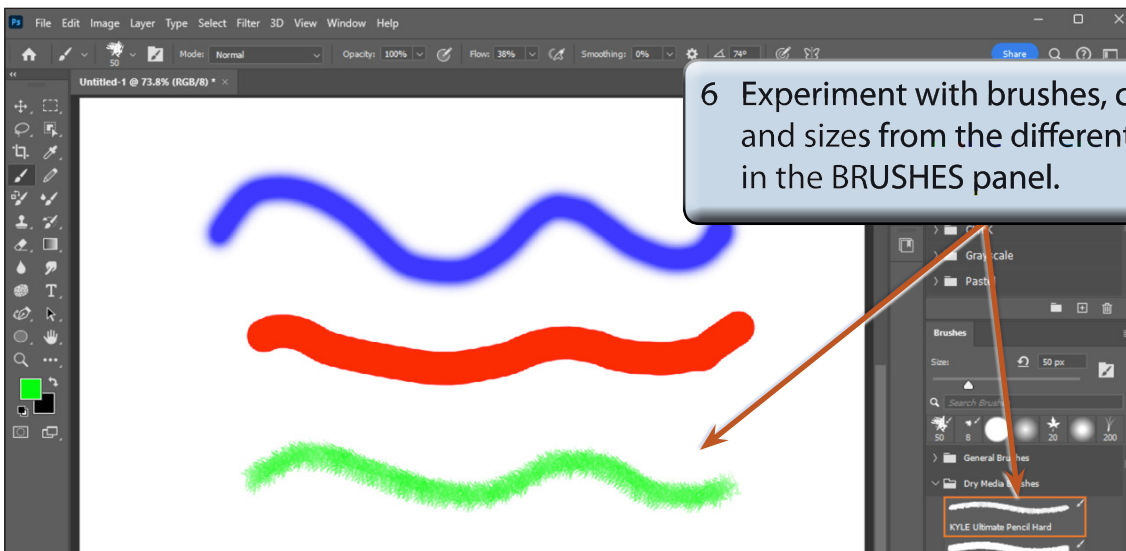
Ps File Edit Image Layer Type Select Filter 3D View Window Help

Mode: Normal Opacity: 100% Flow: 38% Smoothing: 0% 74° Share

50

Untitled-1 @ 73.8% (RGB/8) * ×

6 Experiment with brushes, c and sizes from the different in the BRUSHES panel.

C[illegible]k

Gray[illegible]cale

Paste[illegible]

Brushes

Size: 50 px

Search Brush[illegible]

50 8 20 200

General Bru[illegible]hes

Dry Media B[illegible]shes

KYLE Ultimate Pencil Hard